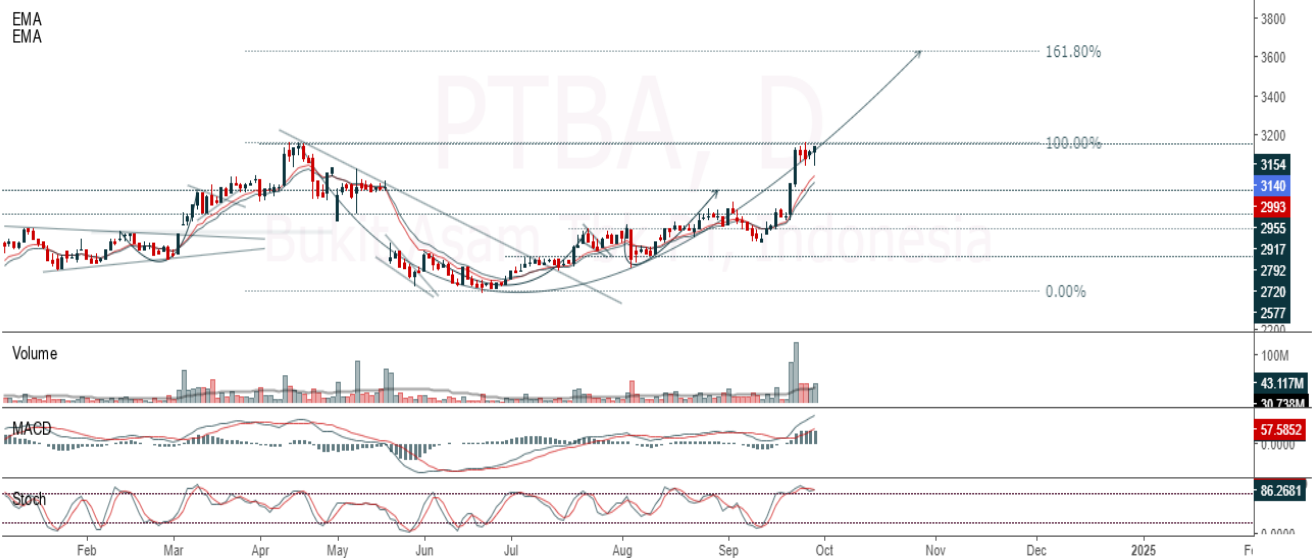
EMA
EMA

PTBA, D
Bukit Asam Tbk, Indonesia

161.80%
100.00%
0.00%

3800
3600
3400
3200
3154
3140
2993
2955
2917
2792
2720
2577
2200

Volume
100M
43.117M
30.738M

MACD
57.5852
0.0000

Stoch
86.2681
0.0000

Feb
Mar
Apr
May
Jun
Jul
Aug
Sep
Oct
Nov
Dec
2025
Fe